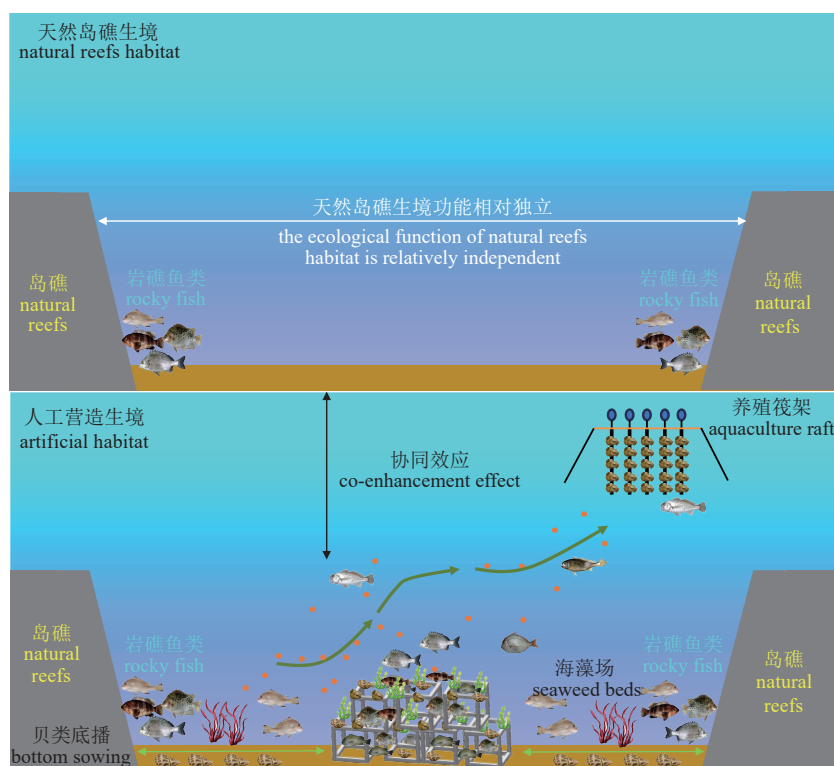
天然岛礁生境
natural reefs habitat

天然岛礁生境功能相对独立
the ecological function of natural reefs habitat is relatively independent

岛礁
natural reefs

岩礁鱼类
rocky fish

岩礁鱼类
rocky fish

岛礁
natural reefs

人工营造生境
artificial habitat

协同效应
co-enhancement effect

养殖筏架
aquaculture raft

岛礁
natural reefs

岩礁鱼类
rocky fish

海藻场
seaweed beds

岩礁鱼类
rocky fish

岛礁
natural reefs

贝类底播
bottom sowing